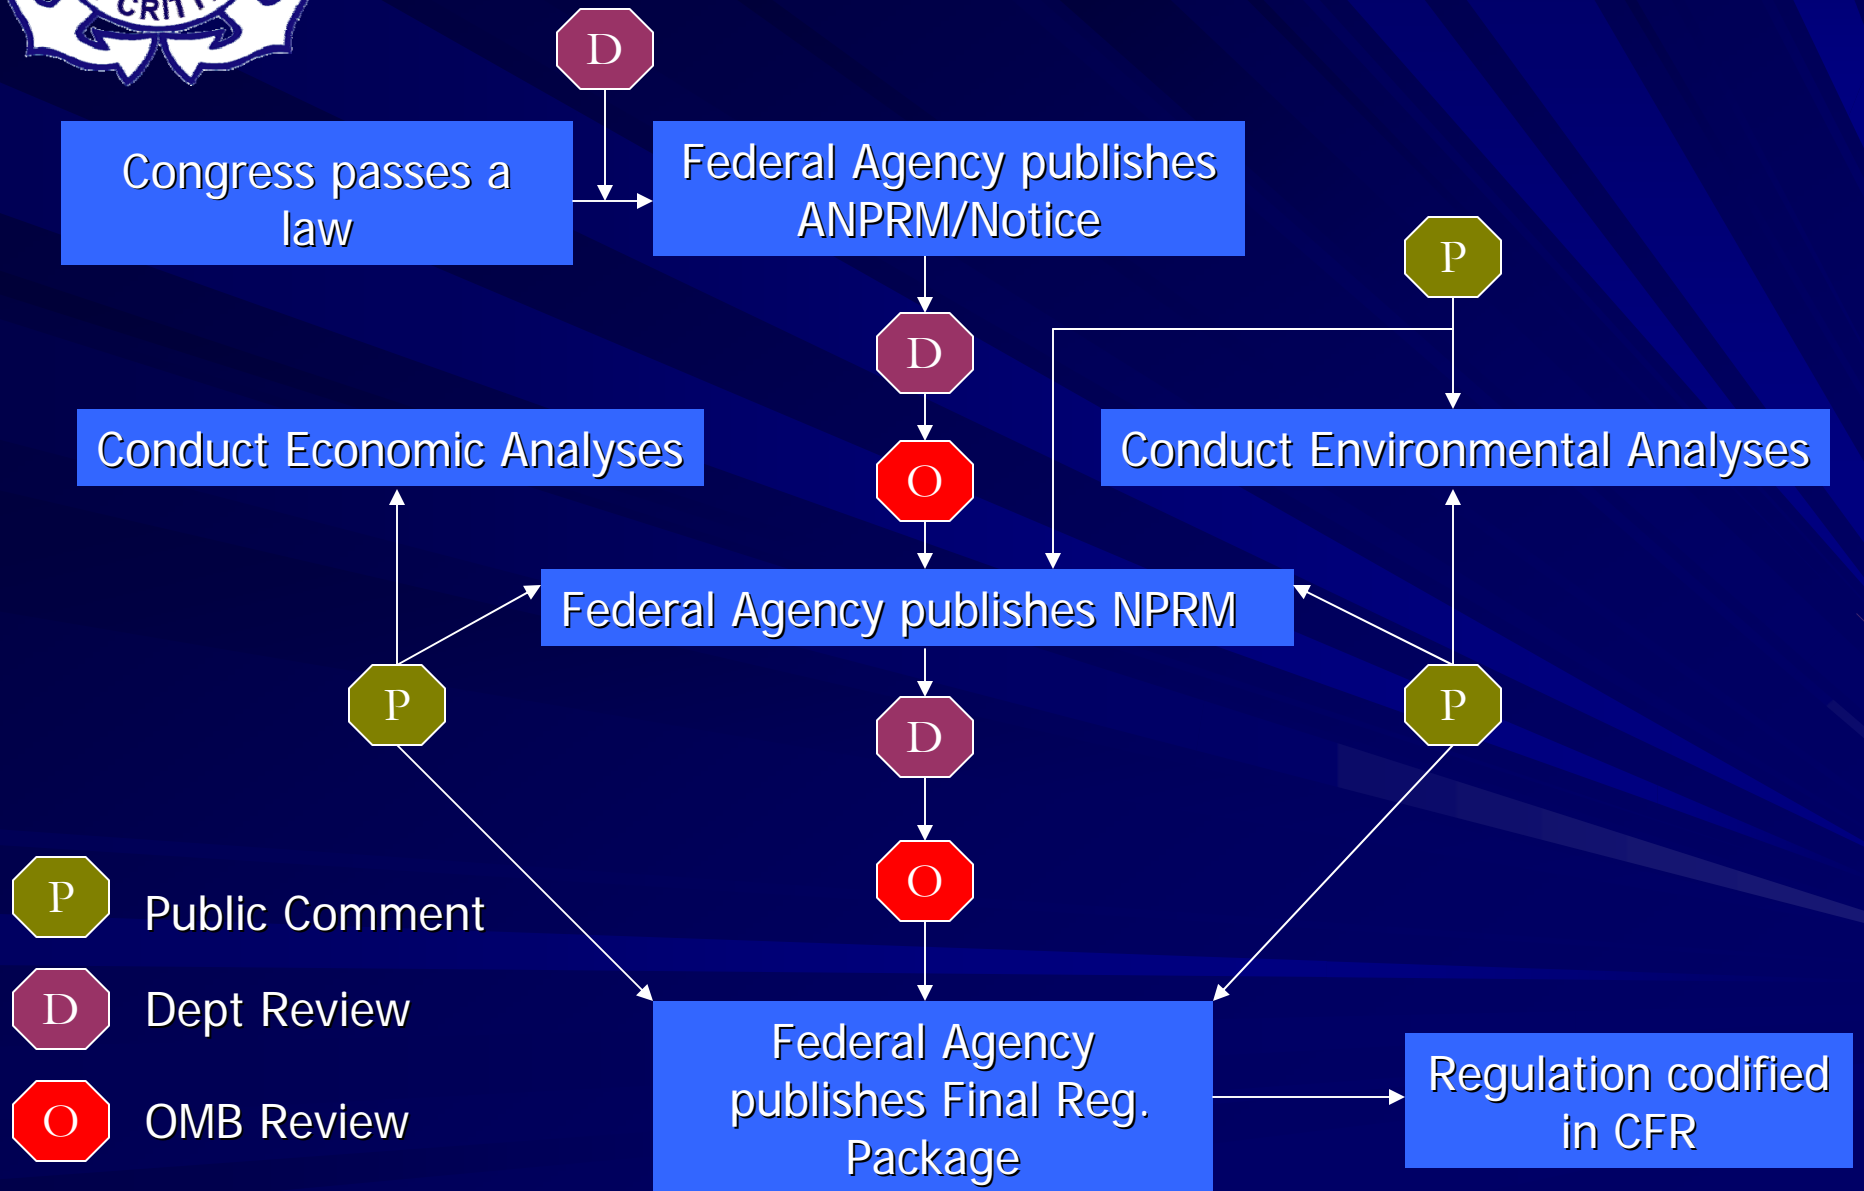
CRIT

D

Congress passes a law

Federal Agency publishes ANPRM/Notice

P

D

Conduct Economic Analyses

O

Conduct Environmental Analyses

Federal Agency publishes NPRM

P

D

P

O

P Public Comment

D Dept Review

O OMB Review

Federal Agency publishes Final Reg. Package

Regulation codified in CFR